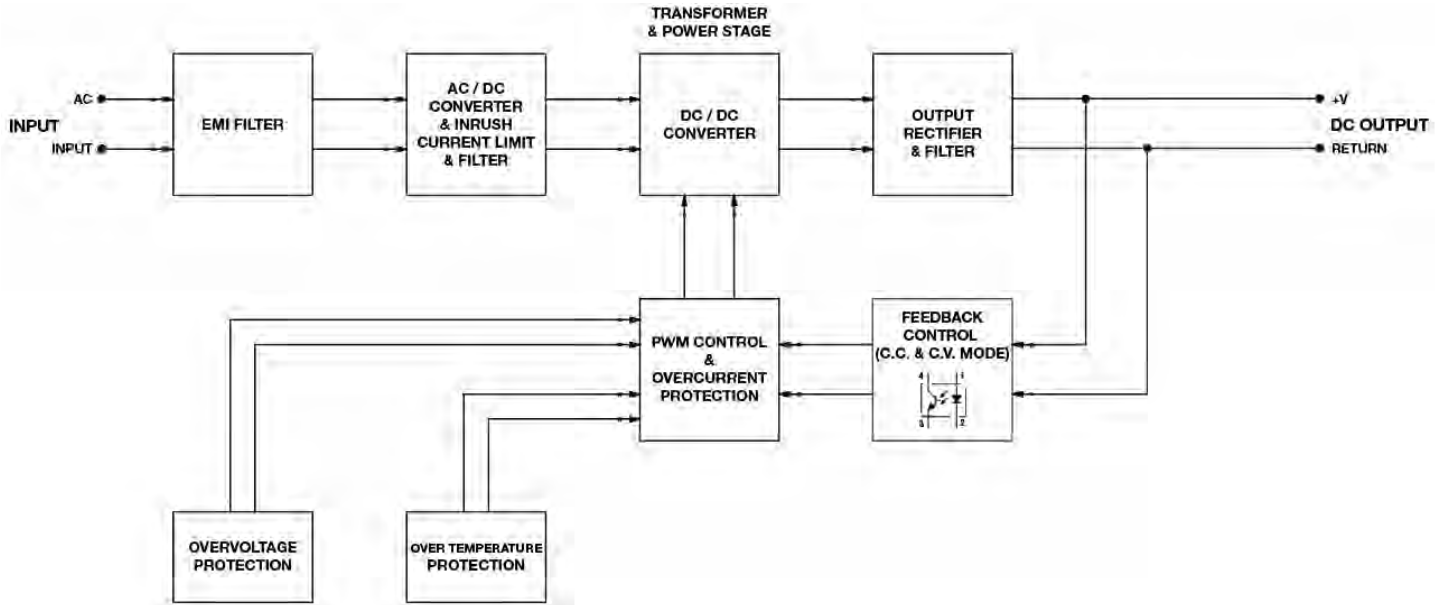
TRANSFORMER & POWER STAGE

INPUT

AC

INPUT

EMI FILTER

AC / DC CONVERTER & INRUSH CURRENT LIMIT & FILTER

DC / DC CONVERTER

OUTPUT RECTIFIER & FILTER

+V

DC OUTPUT

RETURN

PWM CONTROL & OVERCURRENT PROTECTION

FEEDBACK CONTROL (C.C. & C.V. MODE)

4 1

3 2

OVERVOLTAGE PROTECTION

OVER TEMPERATURE PROTECTION